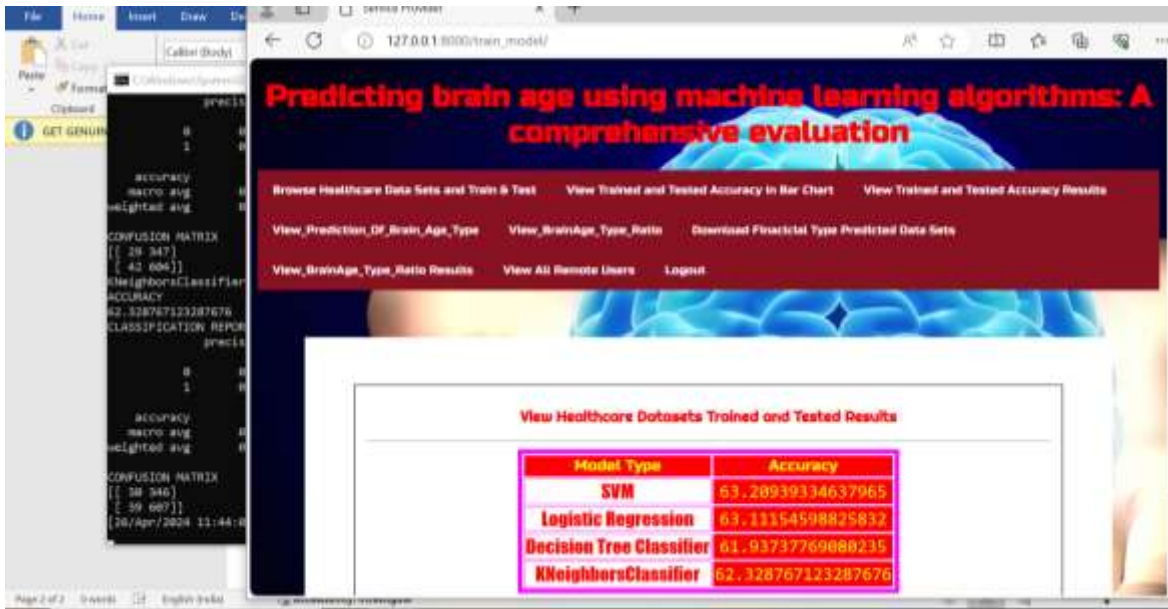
File Home Insert Draw

Paste

Clipboard

Calibri (Body)

GET GENUIN

Service Provider

127.0.0.1:8000/train_model/

precis

0
1

accuracy
macro avg
weighted avg

CONFUSION MATRIX
[[ 29 347]
[ 42 606]]
KNeighborsClassifier
ACCURACY
62.328767123287676
CLASSIFICATION REPORT
precis

0
1

accuracy
macro avg
weighted avg

CONFUSION MATRIX
[[ 30 346]
[ 39 607]]
[26/Apr/2024 11:44:

Predicting brain age using machine learning algorithms: A comprehensive evaluation

Browse Healthcare Data Sets and Train & Test View Trained and Tested Accuracy in Bar Chart View Trained and Tested Accuracy Results View_Prediction_Of_Brain_Age_Type View_BrainAge_Type_Ratio Download Finacicial Type Predicted Data Sets View_BrainAge_Type_Ratio Results View All Remote Users Logout

View Healthcare Datasets Trained and Tested Results

| Model Type | Accuracy |
|---|---|
| SVM | 63.20939334637965 |
| Logistic Regression | 63.11154598825832 |
| Decision Tree Classifier | 61.93737769080235 |
| KNeighborsClassifier | 62.328767123287676 |

Page 2 of 2 0 words English (India)